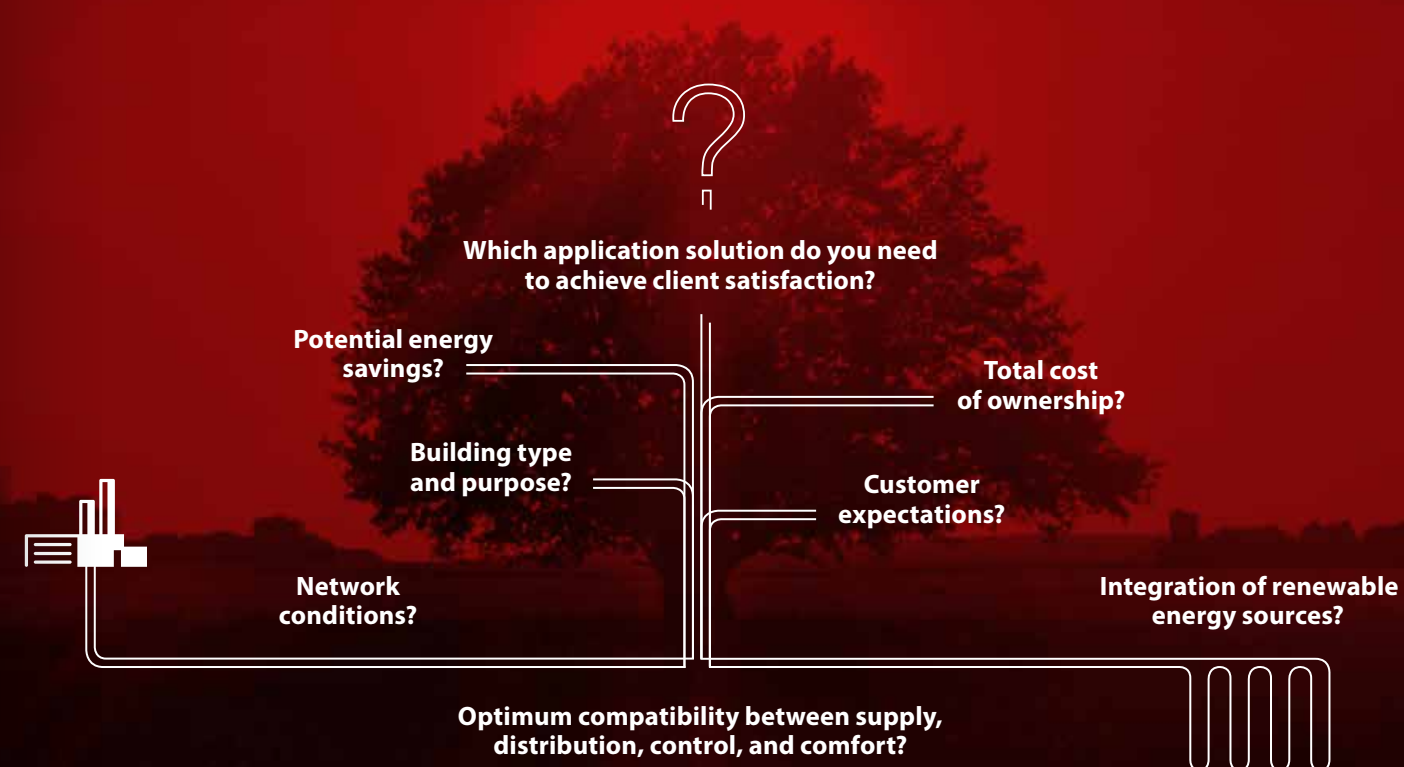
?

Which application solution do you need to achieve client satisfaction?

Potential energy savings?

Total cost of ownership?

Building type and purpose?

Customer expectations?

Network conditions?

Integration of renewable energy sources?

Optimum compatibility between supply, distribution, control, and comfort?